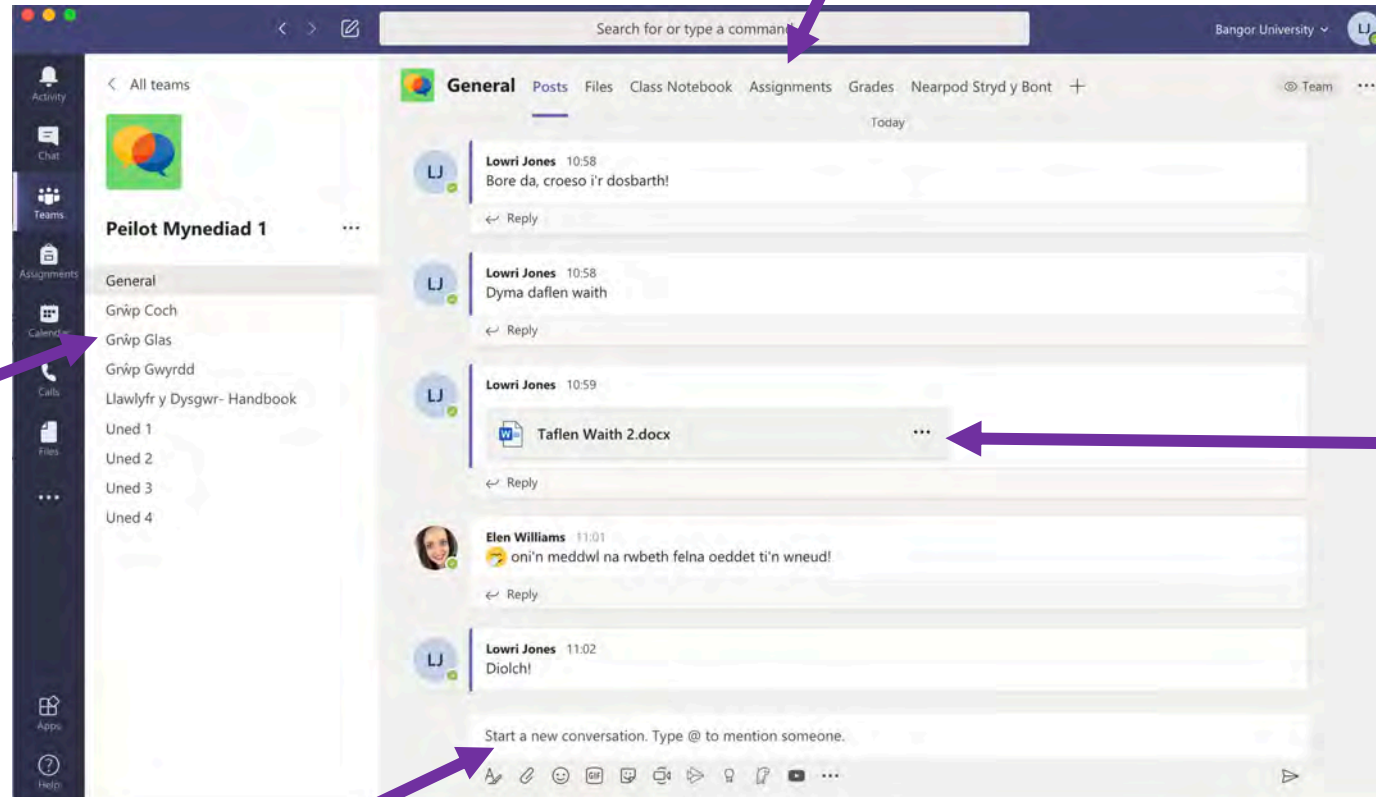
Search for or type a command

Bangor University

LJ

Activity

Chat

Teams

Assignments

Calendar

Calls

Files

...

Apps

Help

All teams

Peilot Mynediad 1

...

General

Grŵp Coch

Grŵp Glas

Grŵp Gwyrdd

Llawlyfr y Dysgwr- Handbook

Uned 1

Uned 2

Uned 3

Uned 4

General Posts Files Class Notebook Assignments Grades Nearpod Stryd y Bont +

Team

Today

LJ

Lowri Jones 10:58
Bore da, croeso i'r dosbarth!

Reply

LJ

Lowri Jones 10:58
Dyma daflen waith

Reply

LJ

Lowri Jones 10:59

Taflen Waith 2.docx

...

Reply

Elen Williams 11:01
oni'n meddwl na rwbeth felna oeddet ti'n wneud!

Reply

LJ

Lowri Jones 11:02
Diolch!

Start a new conversation. Type @ to mention someone.